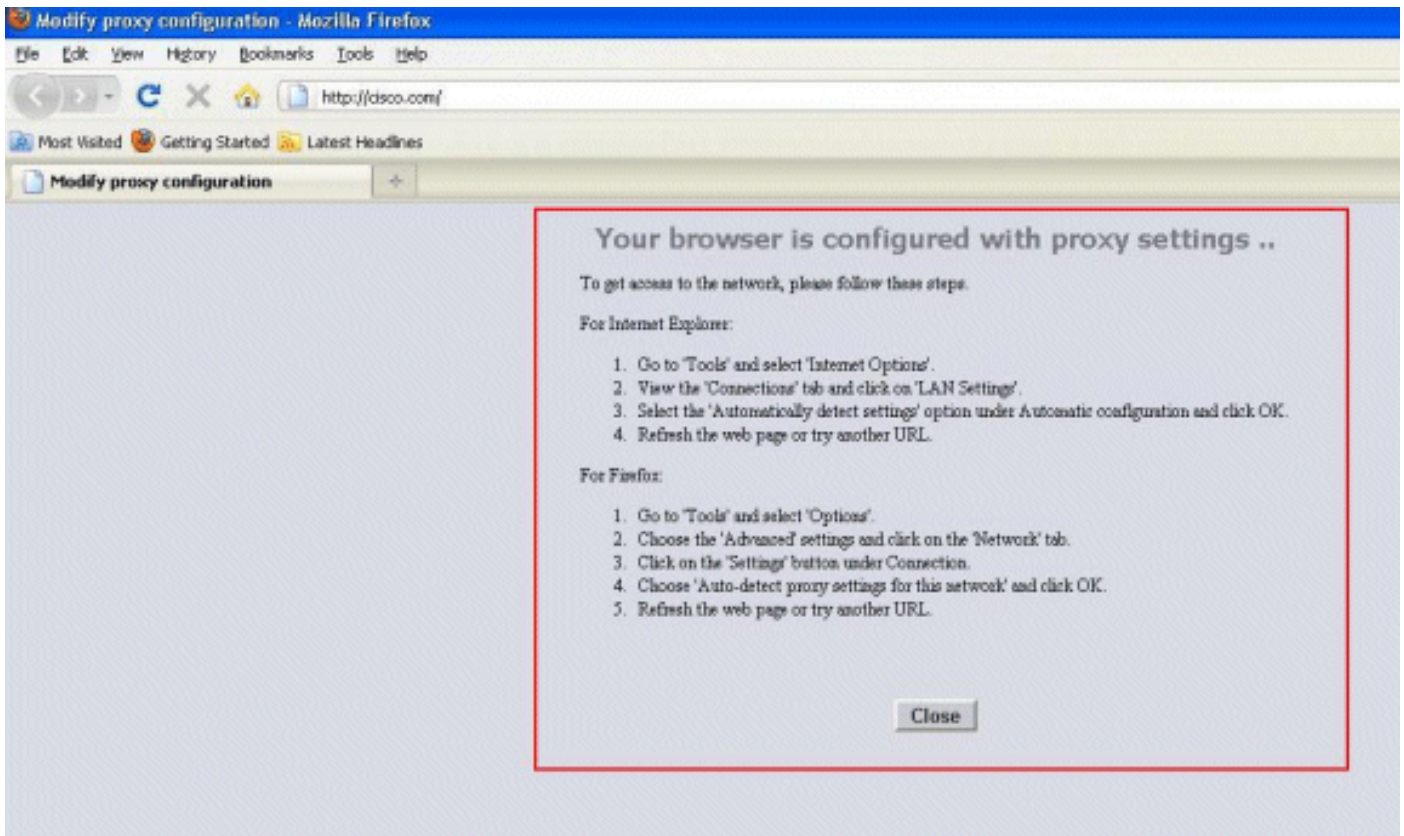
Modify proxy configuration - Mozilla Firefox

File Edit View History Bookmarks Tools Help

http://cisco.com/

Most Visited Getting Started Latest Headlines

Modify proxy configuration

+

Your browser is configured with proxy settings ..

To get access to the network, please follow these steps.

For Internet Explorer:

1. Go to 'Tools' and select 'Internet Options'.
2. View the 'Connections' tab and click on 'LAN Settings'.
3. Select the 'Automatically detect settings' option under Automatic configuration and click OK.
4. Refresh the web page or try another URL.

For Firefox:

1. Go to 'Tools' and select 'Options'.
2. Choose the 'Advanced' settings and click on the 'Network' tab.
3. Click on the 'Settings' button under Connection.
4. Choose 'Auto-detect proxy settings for this network' and click OK.
5. Refresh the web page or try another URL.

Close